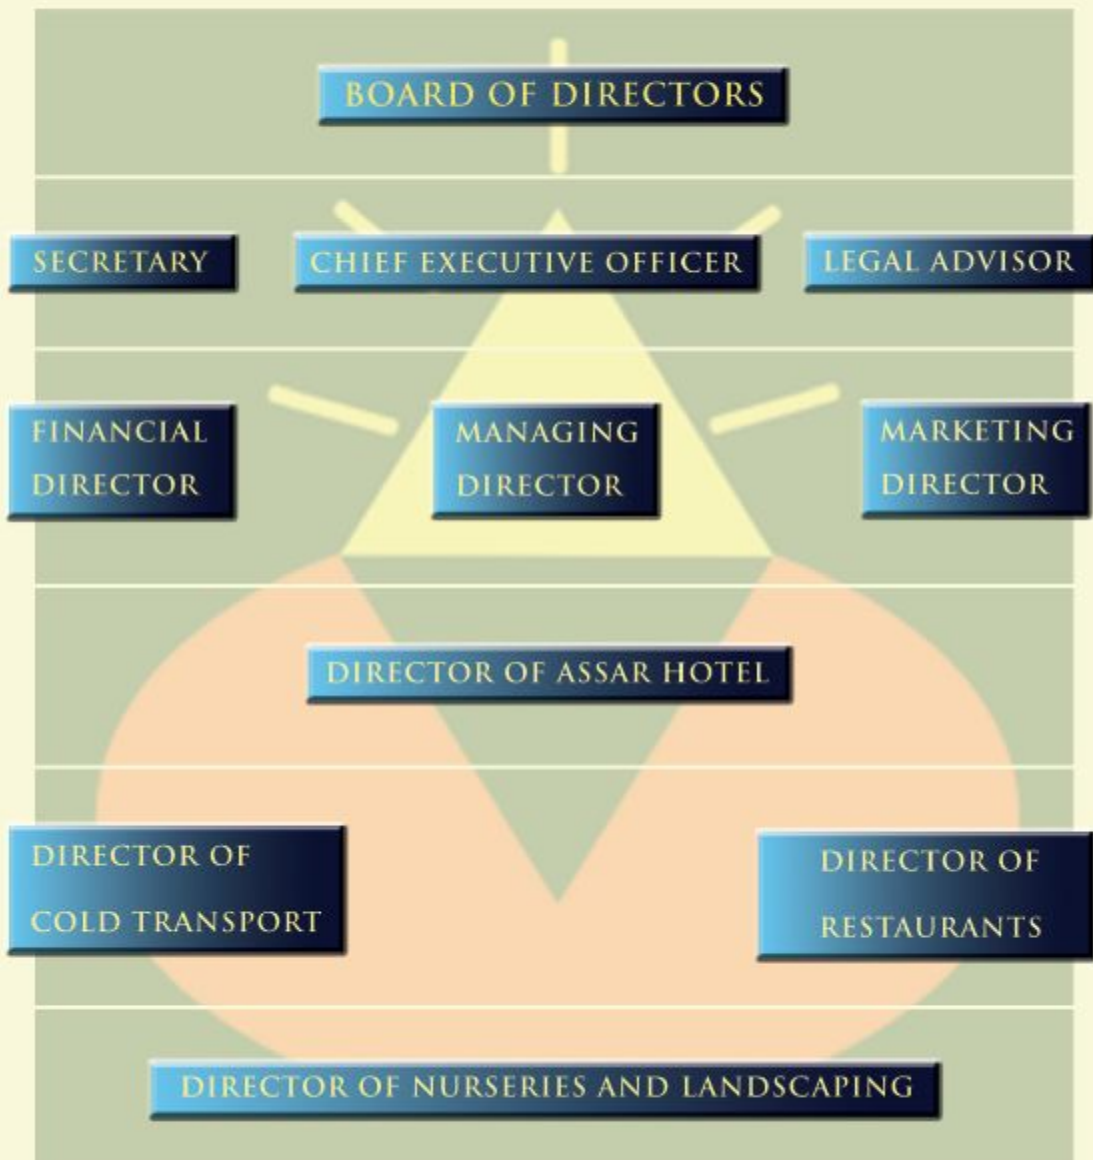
BOARD OF DIRECTORS

SECRETARY

CHIEF EXECUTIVE OFFICER

LEGAL ADVISOR

FINANCIAL DIRECTOR

MANAGING DIRECTOR

MARKETING DIRECTOR

DIRECTOR OF ASSAR HOTEL

DIRECTOR OF COLD TRANSPORT

DIRECTOR OF RESTAURANTS

DIRECTOR OF NURSERIES AND LANDSCAPING